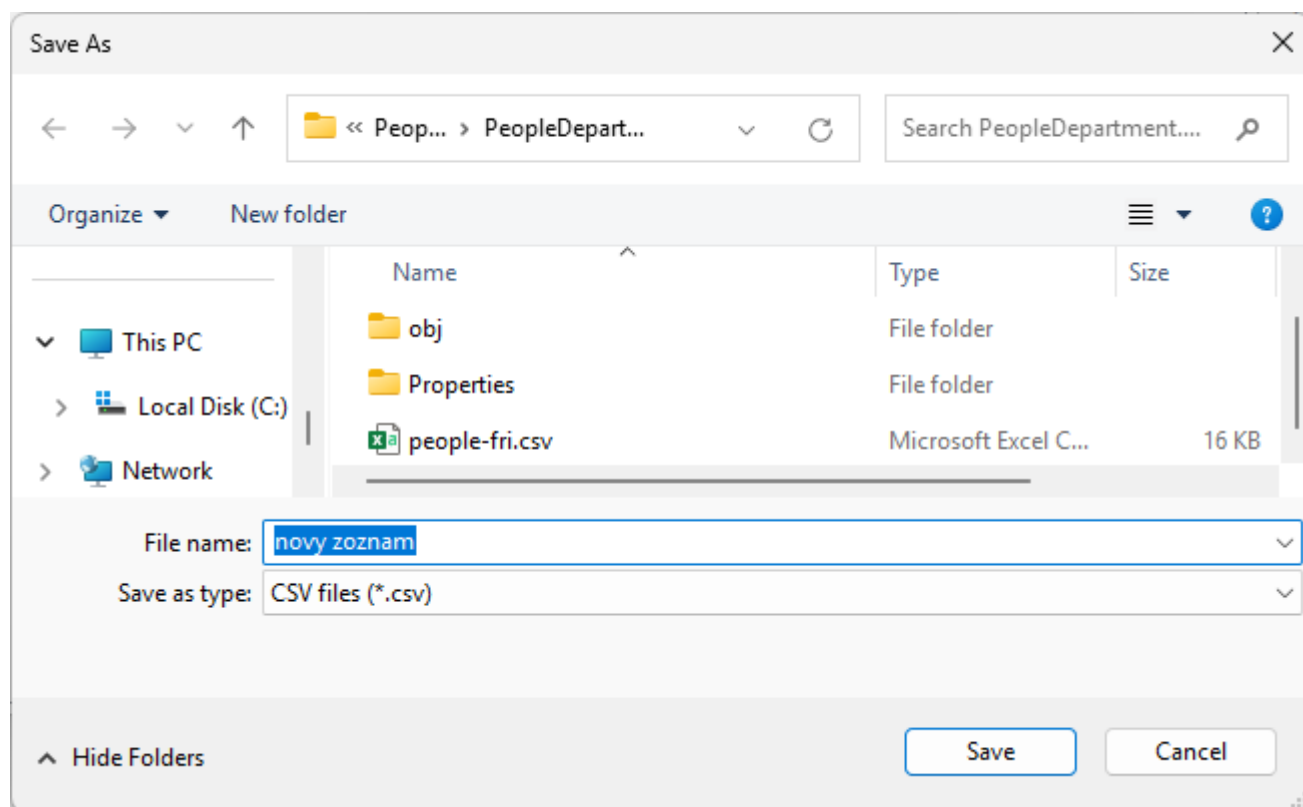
Save As

« Peop... › PeopleDepart...

Search PeopleDepartment....

Organize ▾ New folder

This PC

Local Disk (C:)

Network

| Name | Type | Size |
|---|---|---|
| obj | File folder | |
| Properties | File folder | |
| people-fri.csv | Microsoft Excel C... | 16 KB |

File name: novy zoznam

Save as type: CSV files (*.csv)

Hide Folders

Save

Cancel